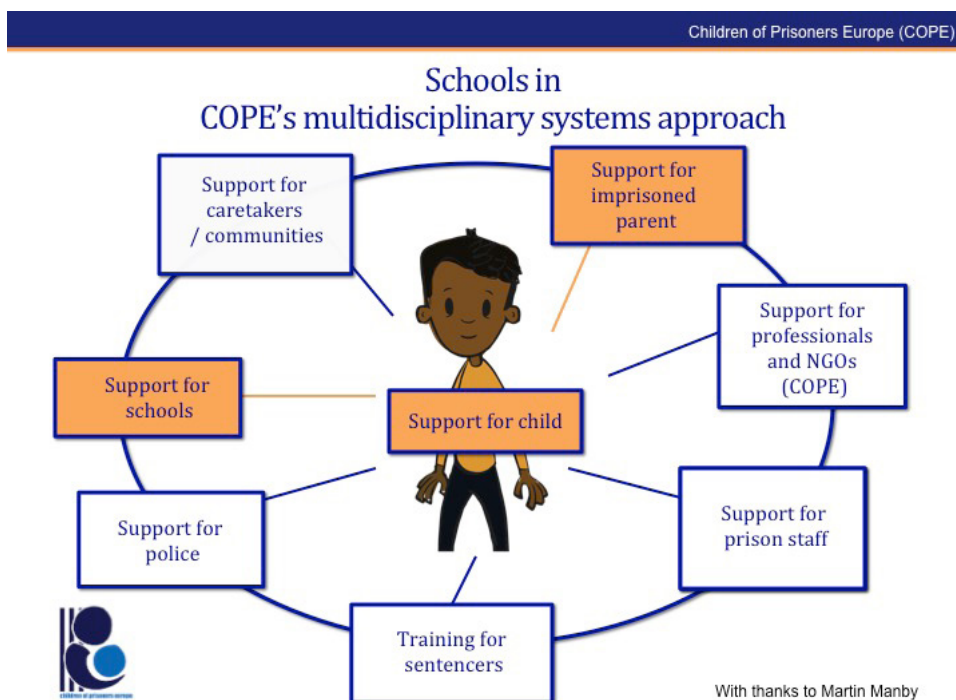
Children of Prisoners Europe (COPE)

Schools in
COPE's multidisciplinary systems approach

Support for caretakers / communities

Support for imprisoned parent

Support for professionals and NGOs (COPE)

Support for schools

Support for child

Support for police

Support for prison staff

Training for sentencers

children of prisoners europe

With thanks to Martin Manby